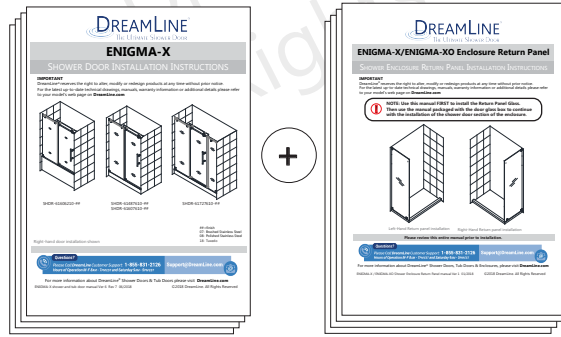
DreamLine
The Ultimate Shower Door

ENIGMA-X

Shower Door Installation Instructions

IMPORTANT
DreamLine® reserves the right to alter, modify or redesign products at any time without prior notice. For the latest up-to-date technical drawings, manuals, warranty information or additional details please refer to your model's web page on DreamLine.com

SHDR-61606210-##

SHDR-61607610-##
SHDR-61607610-##

SHDR-61727610-##

## Finish:
07 Brushed Stainless Steel
08 Polished Stainless Steel
54 Tuxedo

Right Hand door installation shown

Questions?
Please Call DreamLine Customer Support 1-866-731-2126 Support@DreamLine.com
Hours of Operation M-F 8am - 7pm EST and Saturday 9am - 5pm EST

For more information about DreamLine® Shower Doors & Tub Doors please visit DreamLine.com

+

DreamLine
The Ultimate Shower Door

ENIGMA-X/ENIGMA-XO Enclosure Return Panel

Shower Enclosure Return Panel Installation Instructions

IMPORTANT
DreamLine® reserves the right to alter, modify or redesign products at any time without prior notice. For the latest up-to-date technical drawings, manuals, warranty information or additional details please refer to your model's web page on DreamLine.com

NOTE: Use this manual FIRST to install the Return Panel Glass. Then use the manual packaged with the door glass box to continue with the installation of the shower door section of the enclosure.

Left Hand Return panel installation

Right Hand Return panel installation

Please review this entire manual prior to installation.

Questions?
Please Call DreamLine Customer Support 1-866-731-2126 Support@DreamLine.com
Hours of Operation M-F 8am - 7pm EST and Saturday 9am - 5pm EST

For more information about DreamLine® Shower Doors & Tub Doors & Enclosures, please visit DreamLine.com

©2018 DreamLine. All Rights Reserved